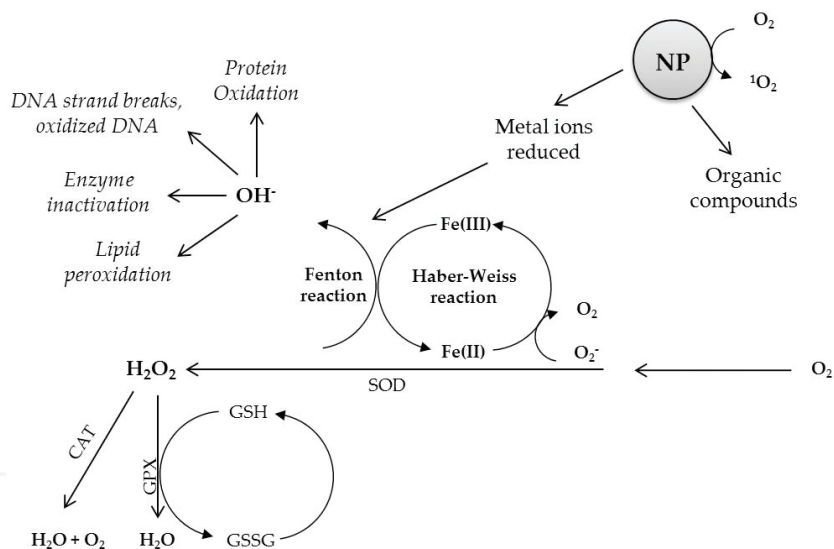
NP

$O_2$

$^1O_2$

Metal ions reduced

Organic compounds

Protein Oxidation

DNA strand breaks, oxidized DNA

Enzyme inactivation

$OH^-$

Lipid peroxidation

Fenton reaction

Fe(III)

Haber-Weiss reaction

Fe(II)

$O_2$

$O_2^-$

$H_2O_2$

SOD

$O_2$

CAT

GPX

GSH

GSSG

$H_2O + O_2$

$H_2O$